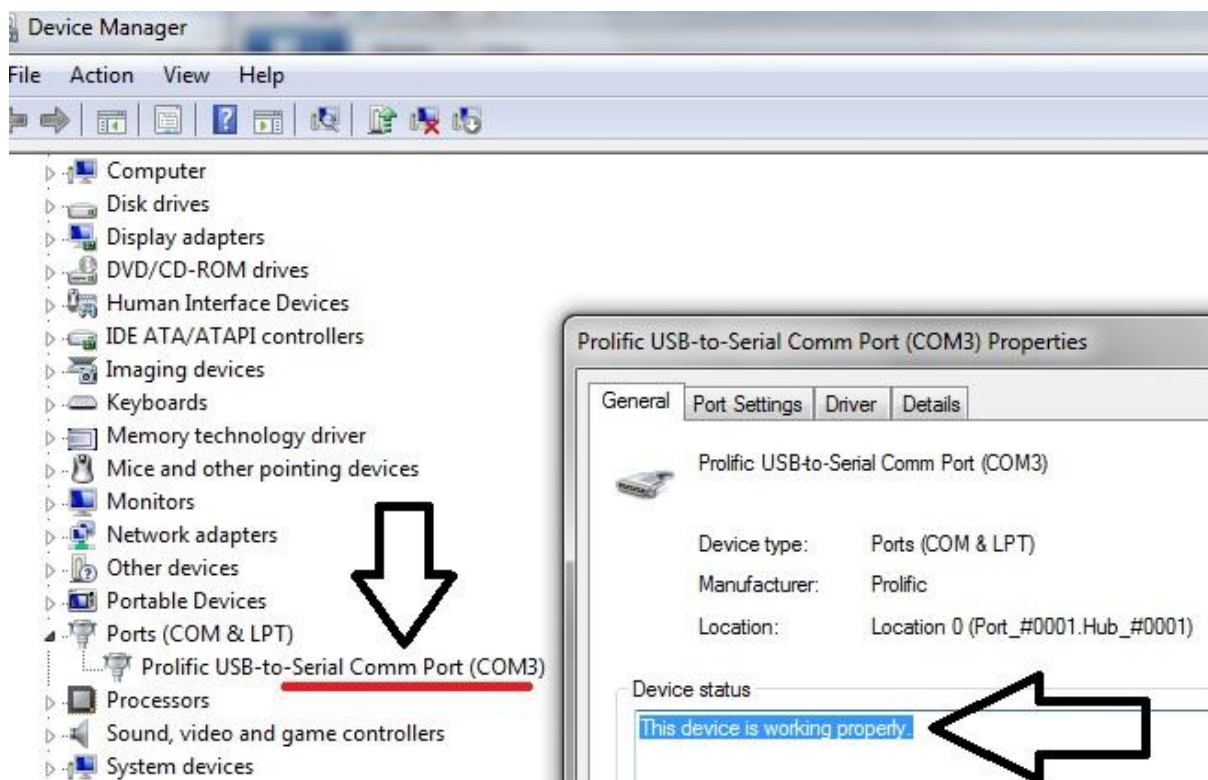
Device Manager

File Action View Help

Computer
Disk drives
Display adapters
DVD/CD-ROM drives
Human Interface Devices
IDE ATA/ATAPI controllers
Imaging devices
Keyboards
Memory technology driver
Mice and other pointing devices
Monitors
Network adapters
Other devices
Portable Devices
Ports (COM & LPT)
Prolific USB-to-Serial Comm Port (COM3)
Processors
Sound, video and game controllers
System devices

Prolific USB-to-Serial Comm Port (COM3) Properties

General | Port Settings | Driver | Details

Prolific USB-to-Serial Comm Port (COM3)

Device type: Ports (COM & LPT)
Manufacturer: Prolific
Location: Location 0 (Port_#0001.Hub_#0001)

Device status
This device is working properly.